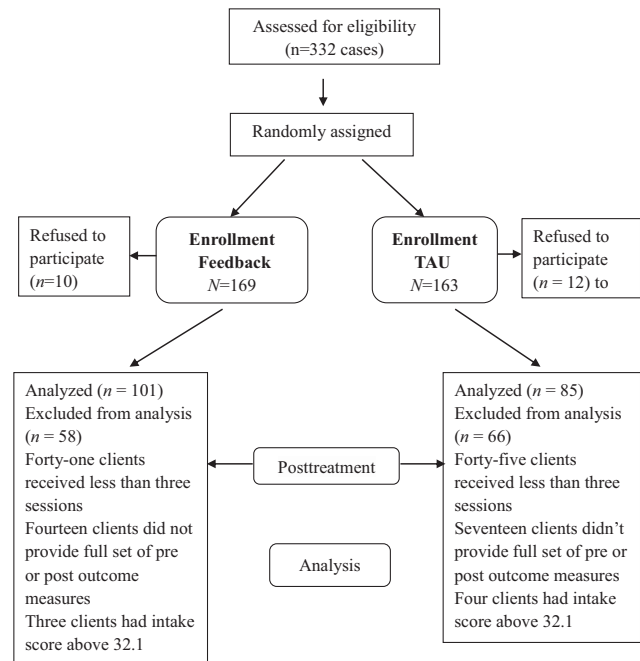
Assessed for eligibility (n=332 cases)

Randomly assigned

Refused to participate ($n$=10)

**Enrollment Feedback** $N$=169

**Enrollment TAU** $N$=163

Refused to participate ($n$ = 12) to

Analyzed ($n$ = 101)
Excluded from analysis ($n$ = 58)
Forty-one clients received less than three sessions
Fourteen clients did not provide full set of pre or post outcome measures
Three clients had intake score above 32.1

Posttreatment

Analysis

Analyzed ($n$ = 85)
Excluded from analysis ($n$ = 66)
Forty-five clients received less than three sessions
Seventeen clients didn't provide full set of pre or post outcome measures
Four clients had intake score above 32.1